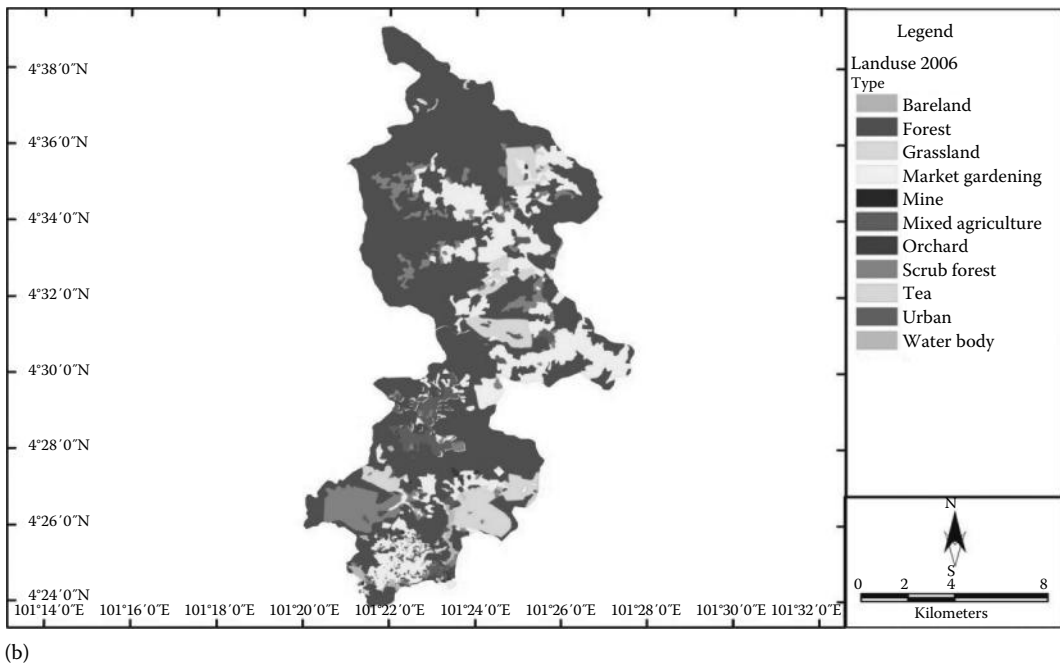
4°38′0″N
4°36′0″N
4°34′0″N
4°32′0″N
4°30′0″N
4°28′0″N
4°26′0″N
4°24′0″N

101°14′0″E 101°16′0″E 101°18′0″E 101°20′0″E 101°22′0″E 101°24′0″E 101°26′0″E 101°28′0″E 101°30′0″E 101°32′0″E

Legend

Landuse 2006
Type
Bareland
Forest
Grassland
Market gardening
Mine
Mixed agriculture
Orchard
Scrub forest
Tea
Urban
Water body

N
S

0 2 4 8
Kilometers

(b)